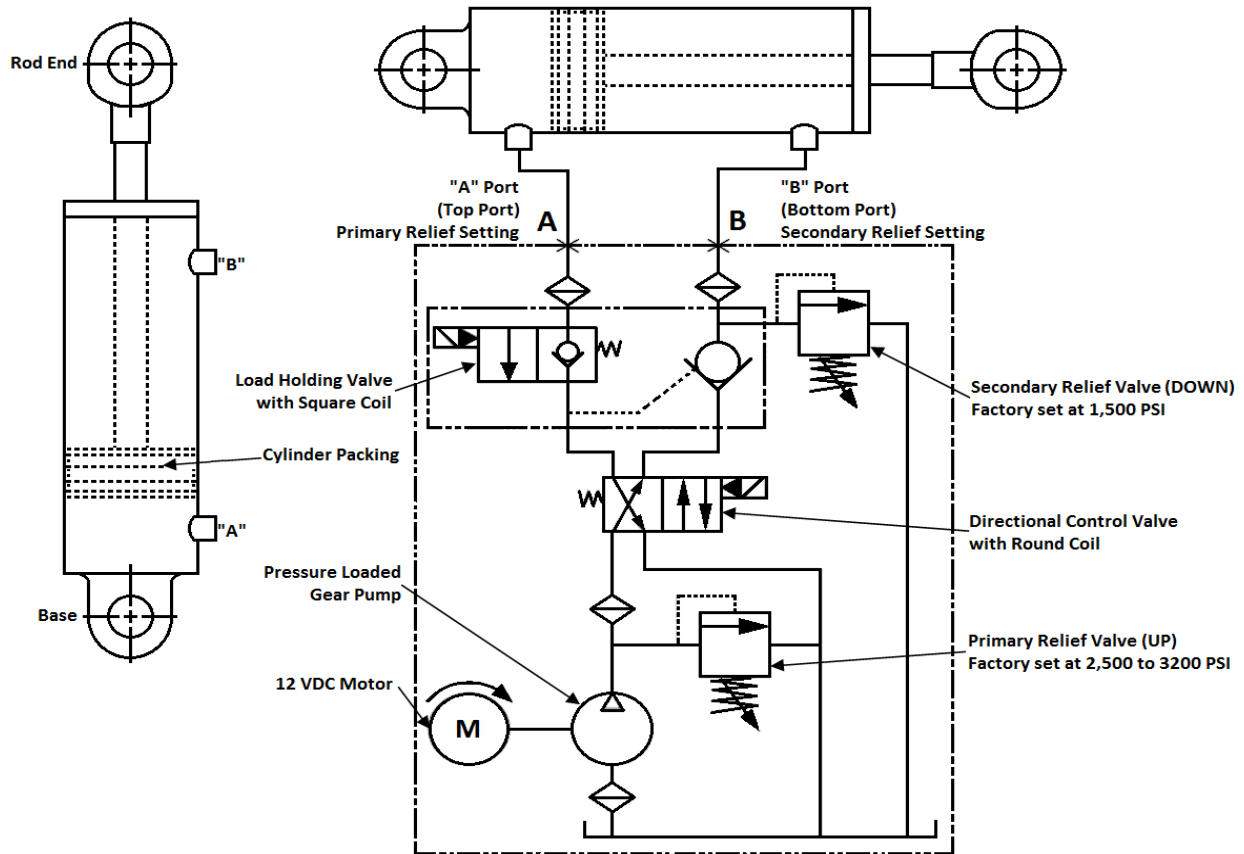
Rod End

"B"

Cylinder Packing

"A"

Base

"A" Port
(Top Port)
Primary Relief Setting

A

B

"B" Port
(Bottom Port)
Secondary Relief Setting

Load Holding Valve
with Square Coil

Secondary Relief Valve (DOWN)
Factory set at 1,500 PSI

Directional Control Valve
with Round Coil

Pressure Loaded
Gear Pump

Primary Relief Valve (UP)
Factory set at 2,500 to 3200 PSI

12 VDC Motor

M